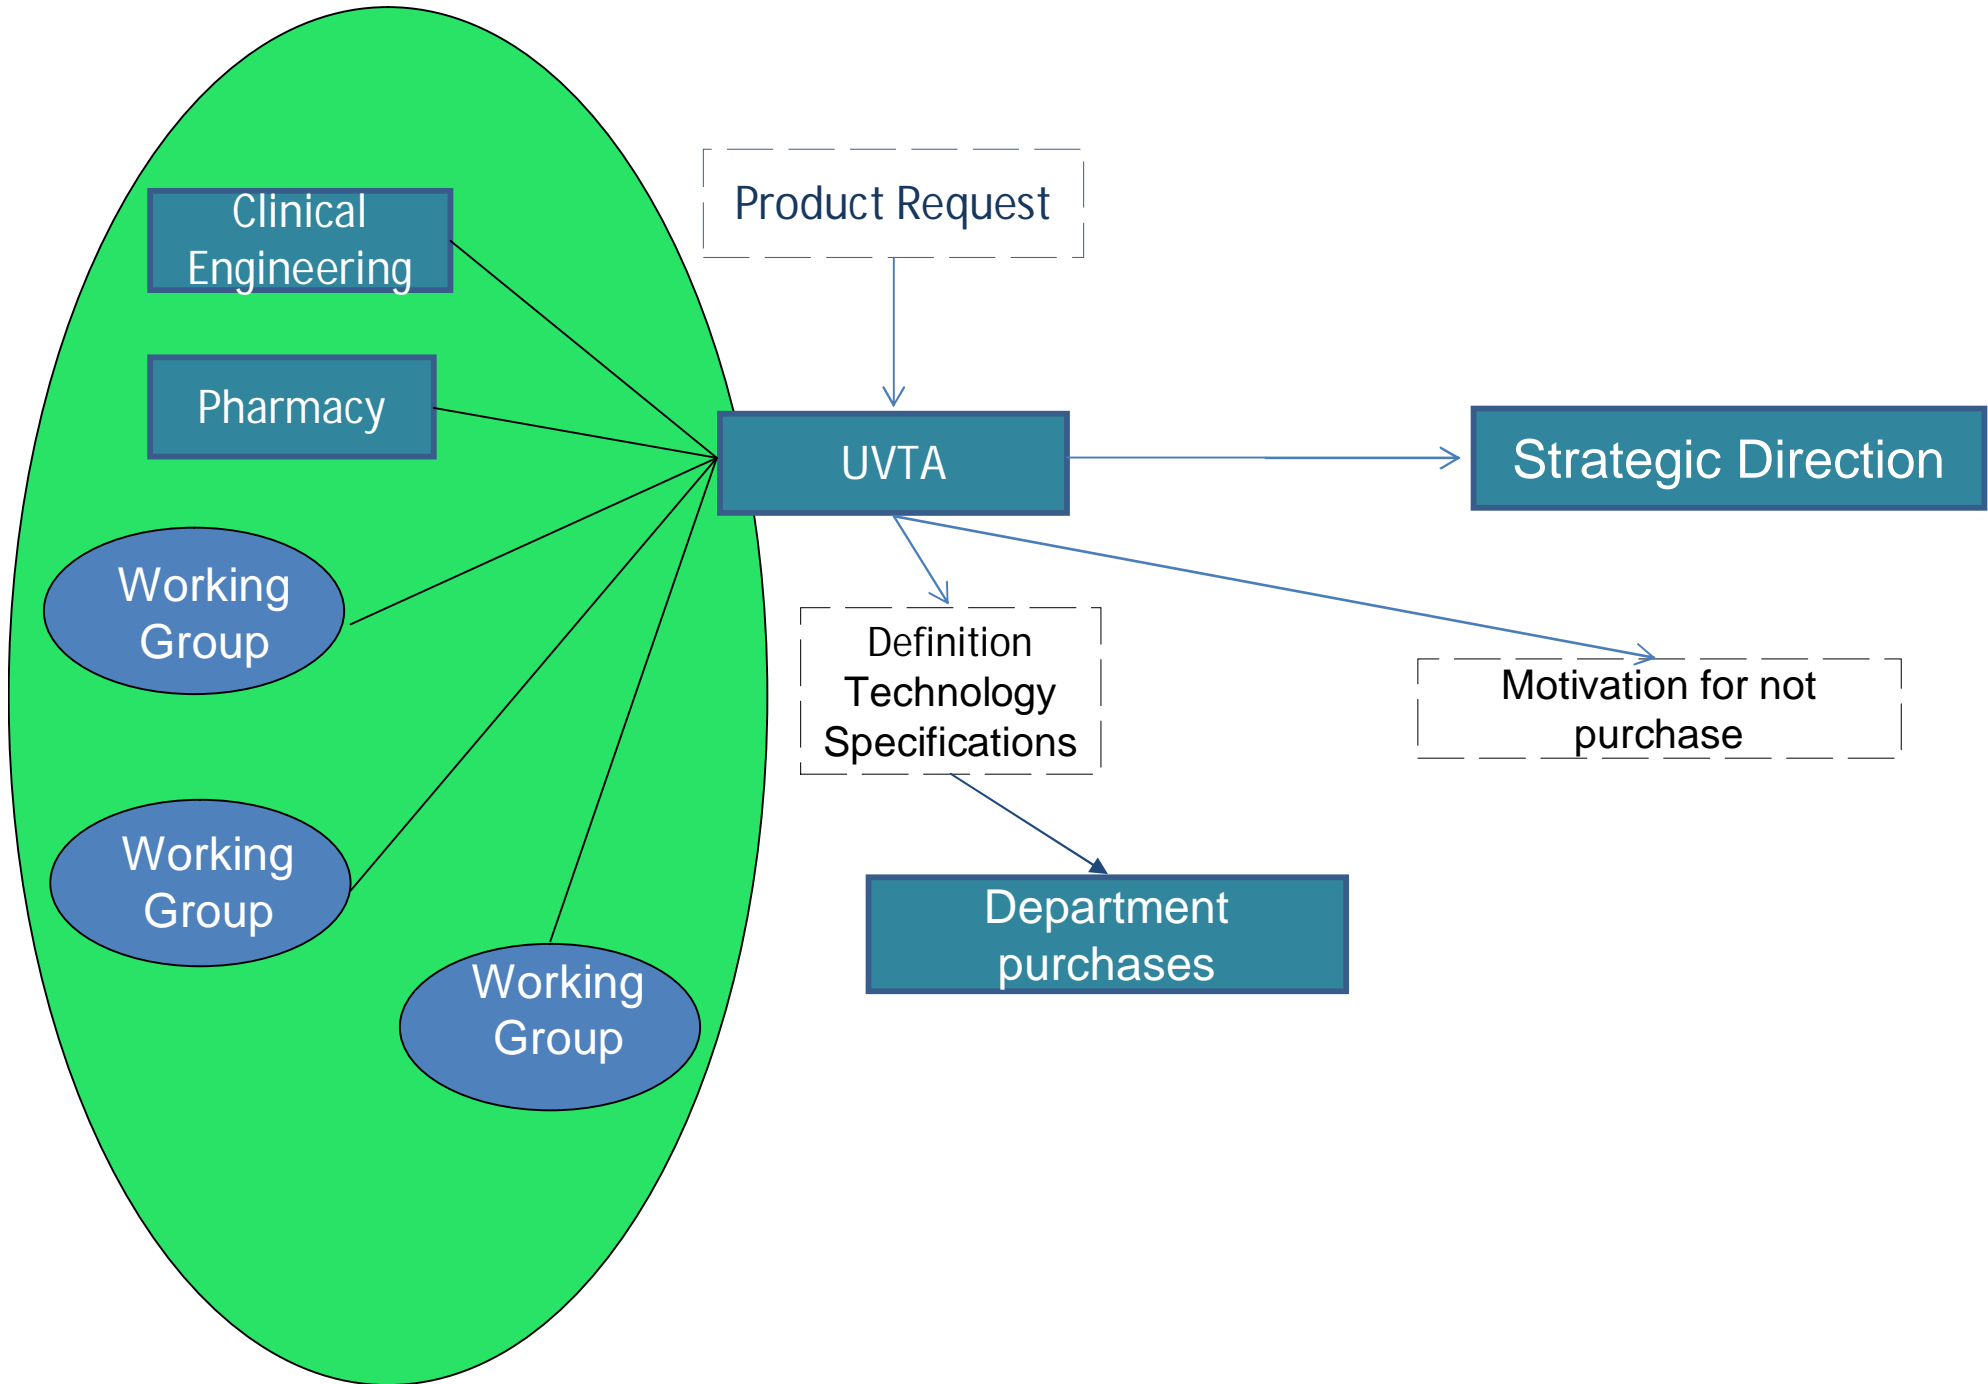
Clinical Engineering

Product Request

Pharmacy

UVTA

Strategic Direction

Working Group

Definition Technology Specifications

Motivation for not purchase

Working Group

Department purchases

Working Group